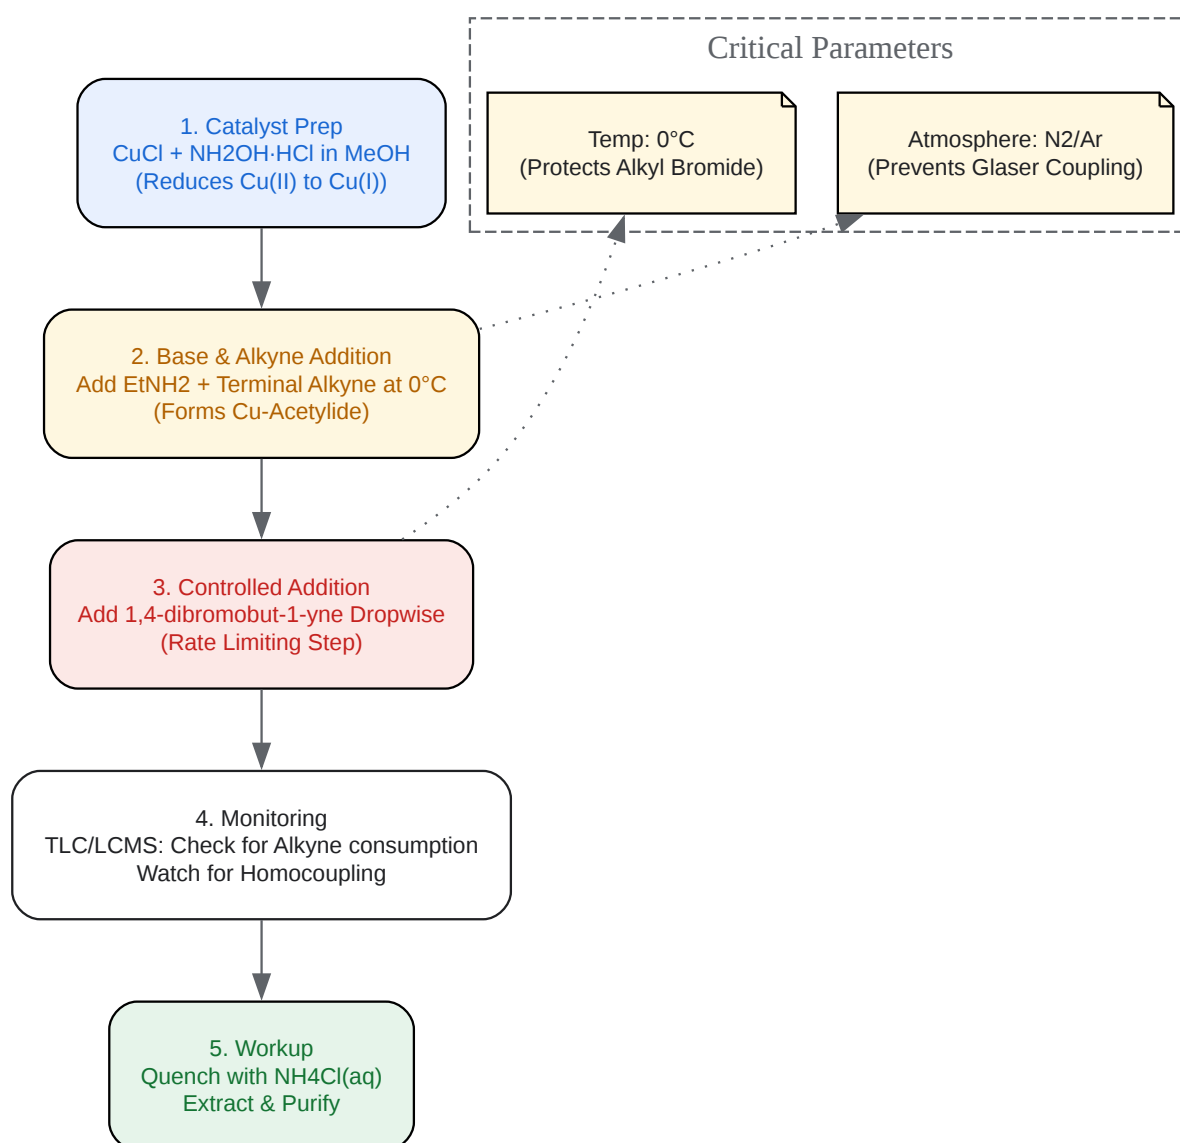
Critical Parameters

Temp: 0°C
(Protects Alkyl Bromide)

Atmosphere: N2/Ar
(Prevents Glaser Coupling)

1. Catalyst Prep
CuCl + NH2OH·HCl in MeOH
(Reduces Cu(II) to Cu(I))

2. Base & Alkyne Addition
Add EtNH2 + Terminal Alkyne at 0°C
(Forms Cu-Acetylide)

3. Controlled Addition
Add 1,4-dibromobut-1-yne Dropwise
(Rate Limiting Step)

4. Monitoring
TLC/LCMS: Check for Alkyne consumption
Watch for Homocoupling

5. Workup
Quench with NH4Cl(aq)
Extract & Purify